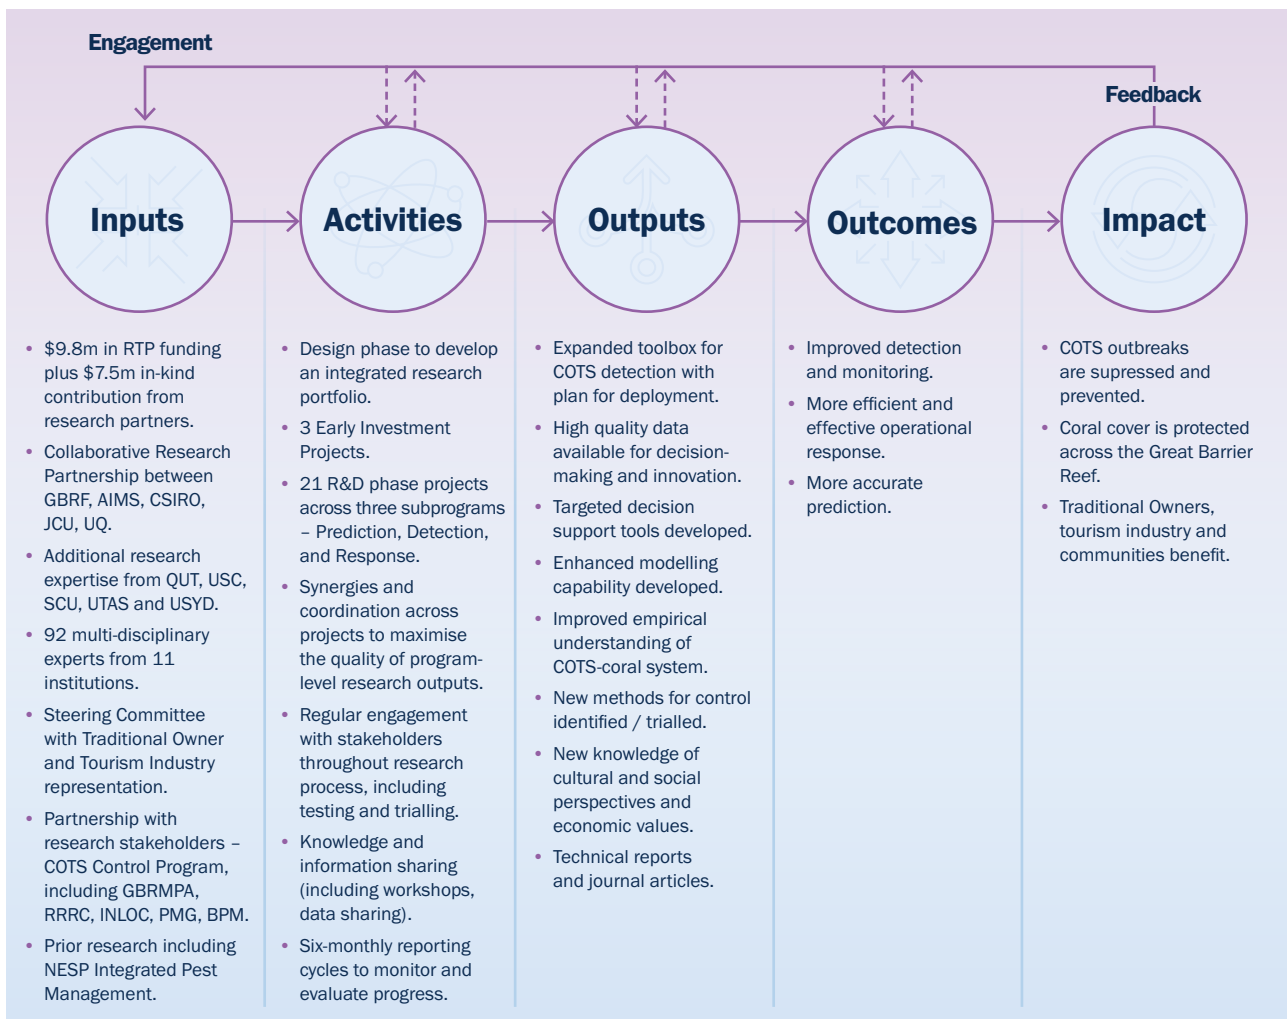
Engagement

Feedback

Inputs

Activities

Outputs

Outcomes

Impact

- $9.8m in RTP funding plus $7.5m in-kind contribution from research partners.
- Collaborative Research Partnership between GBRF, AIMS, CSIRO, JCU, UQ.
- Additional research expertise from QUT, USC, SCU, UTAS and USYD.
- 92 multi-disciplinary experts from 11 institutions.
- Steering Committee with Traditional Owner and Tourism Industry representation.
- Partnership with research stakeholders – COTS Control Program, including GBRMPA, RRRC, INLOC, PMG, BPM.
- Prior research including NESP Integrated Pest Management.

- Design phase to develop an integrated research portfolio.
- 3 Early Investment Projects.
- 21 R&D phase projects across three subprograms – Prediction, Detection, and Response.
- Synergies and coordination across projects to maximise the quality of program-level research outputs.
- Regular engagement with stakeholders throughout research process, including testing and trialling.
- Knowledge and information sharing (including workshops, data sharing).
- Six-monthly reporting cycles to monitor and evaluate progress.

- Expanded toolbox for COTS detection with plan for deployment.
- High quality data available for decision-making and innovation.
- Targeted decision support tools developed.
- Enhanced modelling capability developed.
- Improved empirical understanding of COTS-coral system.
- New methods for control identified / trialled.
- New knowledge of cultural and social perspectives and economic values.
- Technical reports and journal articles.

- Improved detection and monitoring.
- More efficient and effective operational response.
- More accurate prediction.

- COTS outbreaks are supressed and prevented.
- Coral cover is protected across the Great Barrier Reef.
- Traditional Owners, tourism industry and communities benefit.